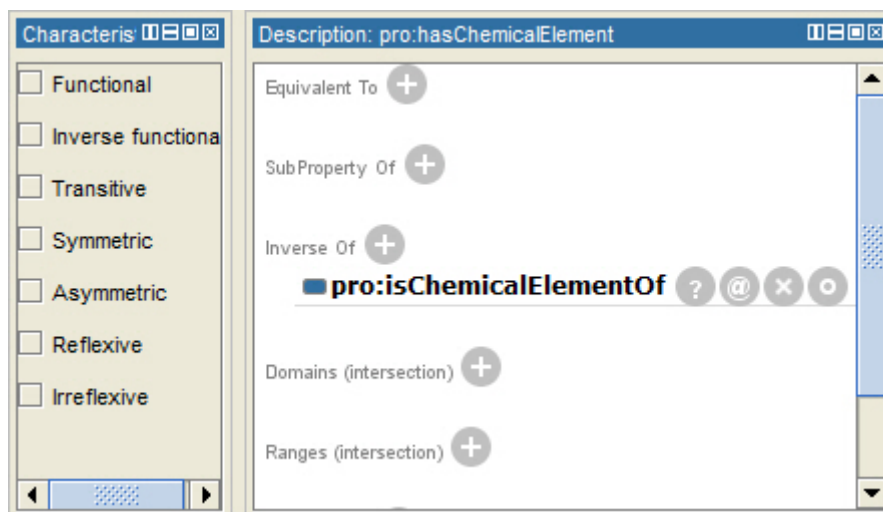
Characteris

Functional
Inverse functiona
Transitive
Symmetric
Asymmetric
Reflexive
Irreflexive

Description: pro:hasChemicalElement

Equivalent To

SubProperty Of

Inverse Of

pro:isChemicalElementOf

Domains (intersection)

Ranges (intersection)